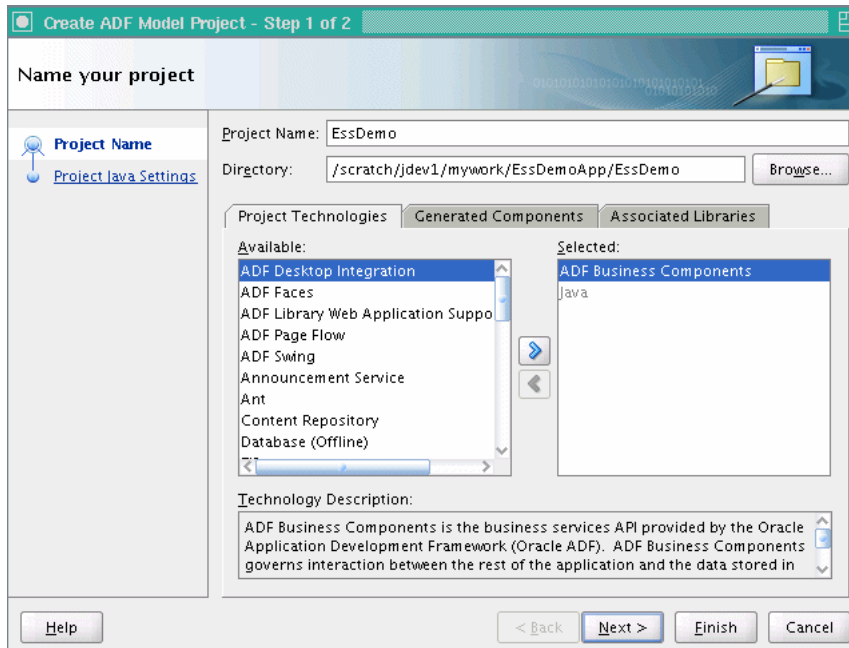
Create ADF Model Project - Step 1 of 2

Name your project

Project Name
Project Java Settings

Project Name: EssDemo
Directory: /scratch/jdev1/mywork/EssDemoApp/EssDemo
Browse...

Project Technologies | Generated Components | Associated Libraries

Available:
ADF Desktop Integration
ADF Faces
ADF Library Web Application Suppo
ADF Page Flow
ADF Swing
Announcement Service
Ant
Content Repository
Database (Offline)
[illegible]

Selected:
ADF Business Components
Java

Technology Description:
ADF Business Components is the business services API provided by the Oracle Application Development Framework (Oracle ADF). ADF Business Components governs interaction between the rest of the application and the data stored in

Help
< Back
Next >
Finish
Cancel